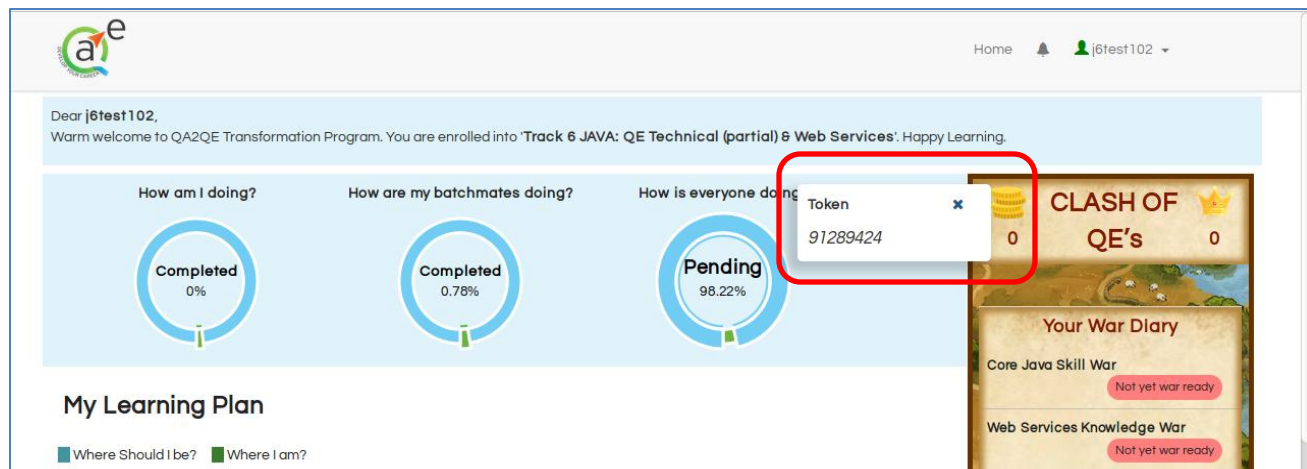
qa2e

Home j6test102

Dear j6test102,
Warm welcome to QA2QE Transformation Program. You are enrolled into 'Track 6 JAVA: QE Technical (partial) & Web Services'. Happy Learning.

How am I doing?
Completed
0%

How are my batchmates doing?
Completed
0.78%

How is everyone doing
Pending
98.22%

Token
91289424

CLASH OF QE's
0
0

Your War Diary
Core Java Skill War
Not yet war ready
Web Services Knowledge War
Not yet war ready

My Learning Plan

Where Should I be? Where I am?